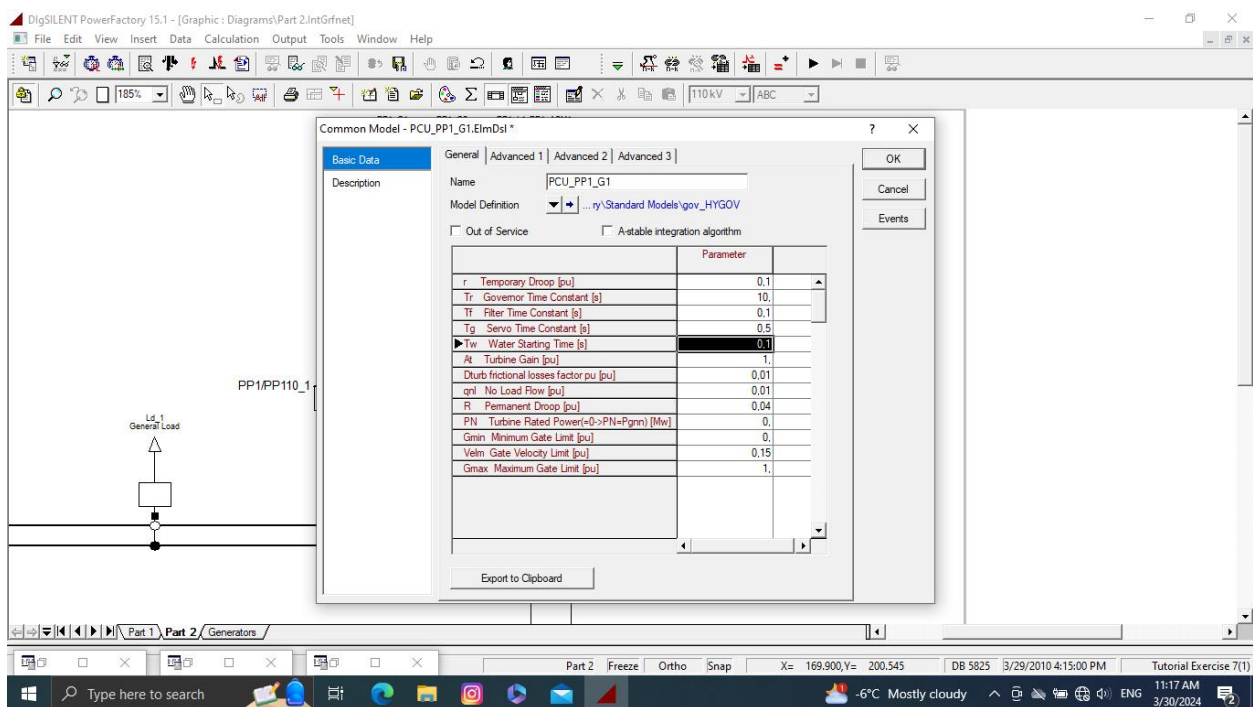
DIgSILENT PowerFactory 15.1 - [Graphic : Diagrams\Part 2.IntGrfnet]

File Edit View Insert Data Calculation Output Tools Window Help

185%

110kV ABC

Common Model - PCU_PP1_G1.ElmDsl *

? ×

Basic Data

Description

General | Advanced 1 | Advanced 2 | Advanced 3

OK

Cancel

Events

Name PCU_PP1_G1

Model Definition ...ry\Standard Models\gov_HYGOV

Out of Service

A-stable integration algorithm

| | Parameter |
|---|---|
| r Temporary Droop [pu] | 0,1 |
| Tr Governor Time Constant [s] | 10, |
| Tf Filter Time Constant [s] | 0,1 |
| Tg Servo Time Constant [s] | 0,5 |
| Tw Water Starting Time [s] | 0,1 |
| At Turbine Gain [pu] | 1, |
| Dturb frictional losses factor pu [pu] | 0,01 |
| qnl No Load Flow [pu] | 0,01 |
| R Permanent Droop [pu] | 0,04 |
| PN Turbine Rated Power(=0->PN=Pgnn) [Mw] | 0, |
| Gmin Minimum Gate Limit [pu] | 0, |
| Velm Gate Velocity Limit [pu] | 0,15 |
| Gmax Maximum Gate Limit [pu] | 1, |

Export to Clipboard

PP1/PP110_1

Ld_1
General Load

Part 1 Part 2 Generators

Part 2 Freeze Ortho Snap X= 169.900,Y= 200.545 DB 5825 3/29/2010 4:15:00 PM Tutorial Exercise 7(1)

Type here to search

-6°C Mostly cloudy ENG 11:17 AM 3/30/2024